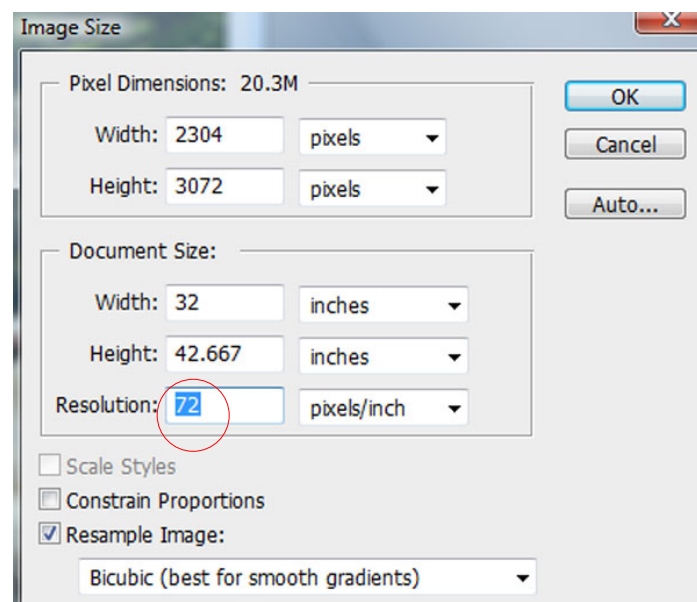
Image Size

Pixel Dimensions: 20.3M

Width: 2304 pixels

Height: 3072 pixels

Document Size:

Width: 32 inches

Height: 42.667 inches

Resolution: 72 pixels/inch

Scale Styles

Constrain Proportions

Resample Image:

Bicubic (best for smooth gradients)

OK

Cancel

Auto...